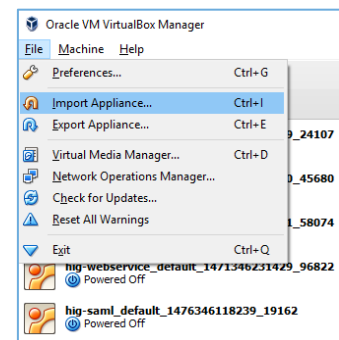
Oracle VM VirtualBox Manager

File Machine Help

Preferences... Ctrl+G

Import Appliance... Ctrl+I

Export Appliance... Ctrl+E

Virtual Media Manager... Ctrl+D

Network Operations Manager...

Check for Updates...

Reset All Warnings

Exit Ctrl+Q

_24107

_45680

_58074

hig-webservice_default_1471346231429_96822
Powered Off

hig-saml_default_1476346118239_19162
Powered Off